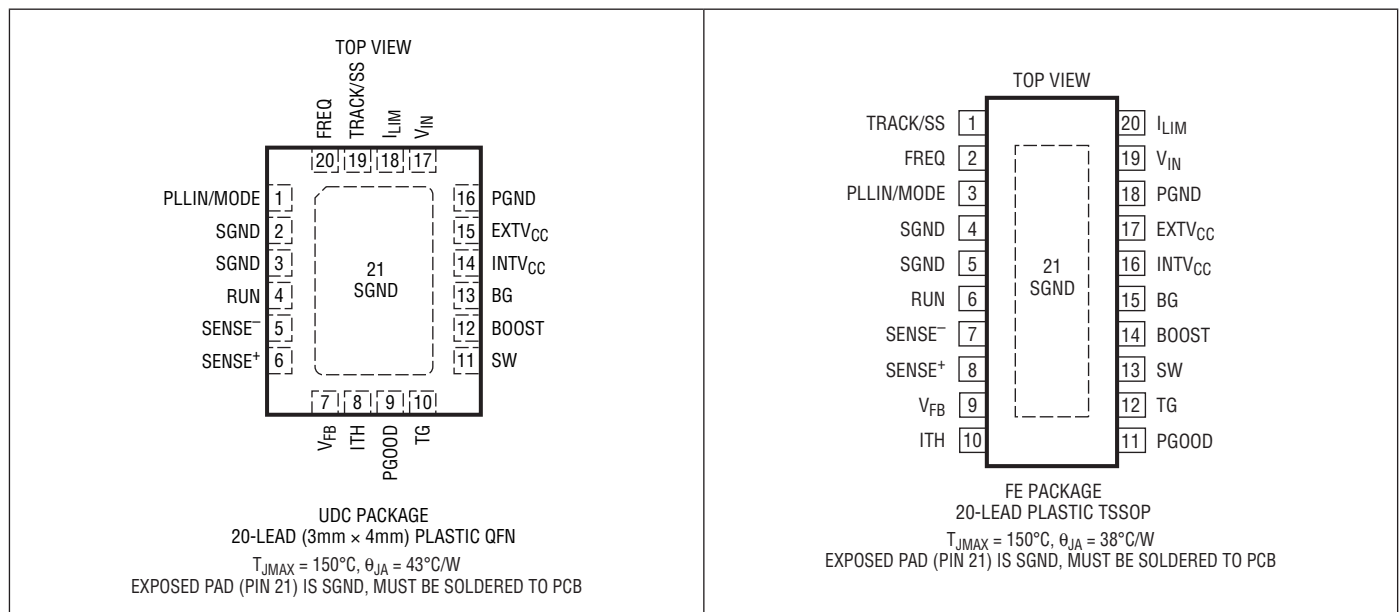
TOP VIEW

FREQ TRACK/SS $I_{LIM}$ $V_{IN}$

20 19 18 17

PLLIN/MODE 1
SGND 2
SGND 3
RUN 4
SENSE$^-$ 5
SENSE$^+$ 6

16 PGND
15 $EXTV_{CC}$
14 $INTV_{CC}$
13 BG
12 BOOST
11 SW

21
SGND

7 8 9 10

$V_{FB}$ ITH PGOOD TG

UDC PACKAGE
20-LEAD (3mm × 4mm) PLASTIC QFN
$T_{JMAX}$ = 150°C, $\theta_{JA}$ = 43°C/W
EXPOSED PAD (PIN 21) IS SGND, MUST BE SOLDERED TO PCB

TOP VIEW

TRACK/SS 1
FREQ 2
PLLIN/MODE 3
SGND 4
SGND 5
RUN 6
SENSE$^-$ 7
SENSE$^+$ 8
$V_{FB}$ 9
ITH 10

20 $I_{LIM}$
19 $V_{IN}$
18 PGND
17 $EXTV_{CC}$
16 $INTV_{CC}$
15 BG
14 BOOST
13 SW
12 TG
11 PGOOD

21
SGND

FE PACKAGE
20-LEAD PLASTIC TSSOP
$T_{JMAX}$ = 150°C, $\theta_{JA}$ = 38°C/W
EXPOSED PAD (PIN 21) IS SGND, MUST BE SOLDERED TO PCB